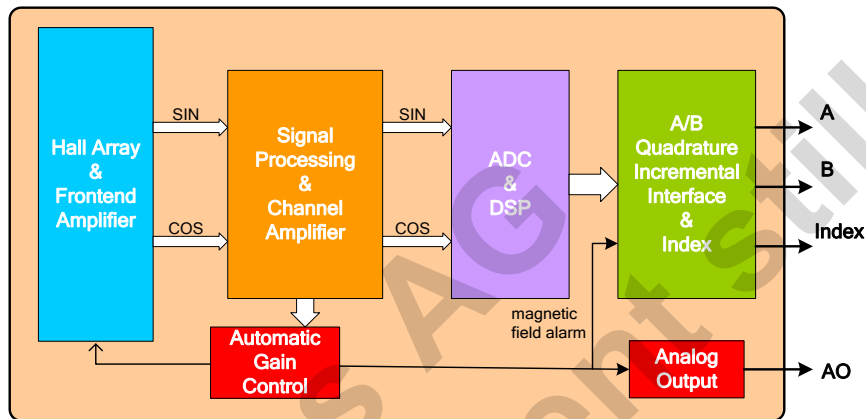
Hall Array & Frontend Amplifier

SIN

COS

Signal Processing & Channel Amplifier

SIN

COS

ADC & DSP

A/B Quadrature Incremental Interface & Index

A

B

Index

Automatic Gain Control

magnetic field alarm

Analog Output

AO